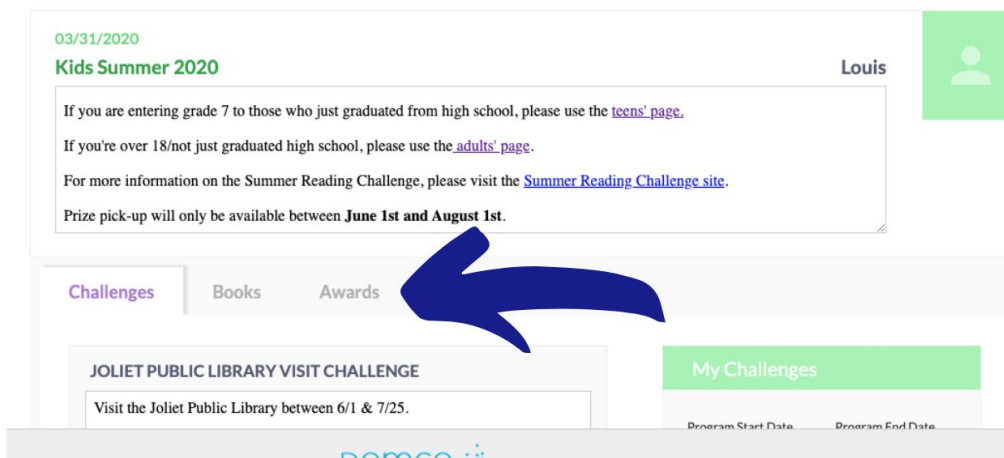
03/31/2020

Kids Summer 2020

Louis

If you are entering grade 7 to those who just graduated from high school, please use the teens' page.

If you're over 18/not just graduated high school, please use the adults' page.

For more information on the Summer Reading Challenge, please visit the Summer Reading Challenge site.

Prize pick-up will only be available between **June 1st and August 1st**.

Challenges

Books

Awards

JOLIET PUBLIC LIBRARY VISIT CHALLENGE

Visit the Joliet Public Library between 6/1 & 7/25.

My Challenges

Program Start Date

Program End Date

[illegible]